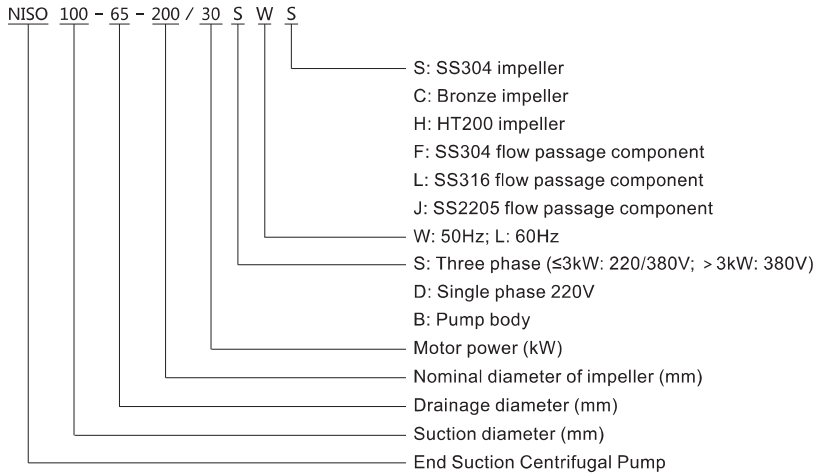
NISO 100 - 65 - 200 / 30 S W S

S: SS304 impeller
C: Bronze impeller
H: HT200 impeller
F: SS304 flow passage component
L: SS316 flow passage component
J: SS2205 flow passage component
W: 50Hz; L: 60Hz
S: Three phase (≤3kW: 220/380V; >3kW: 380V)
D: Single phase 220V
B: Pump body
Motor power (kW)
Nominal diameter of impeller (mm)
Drainage diameter (mm)
Suction diameter (mm)
End Suction Centrifugal Pump